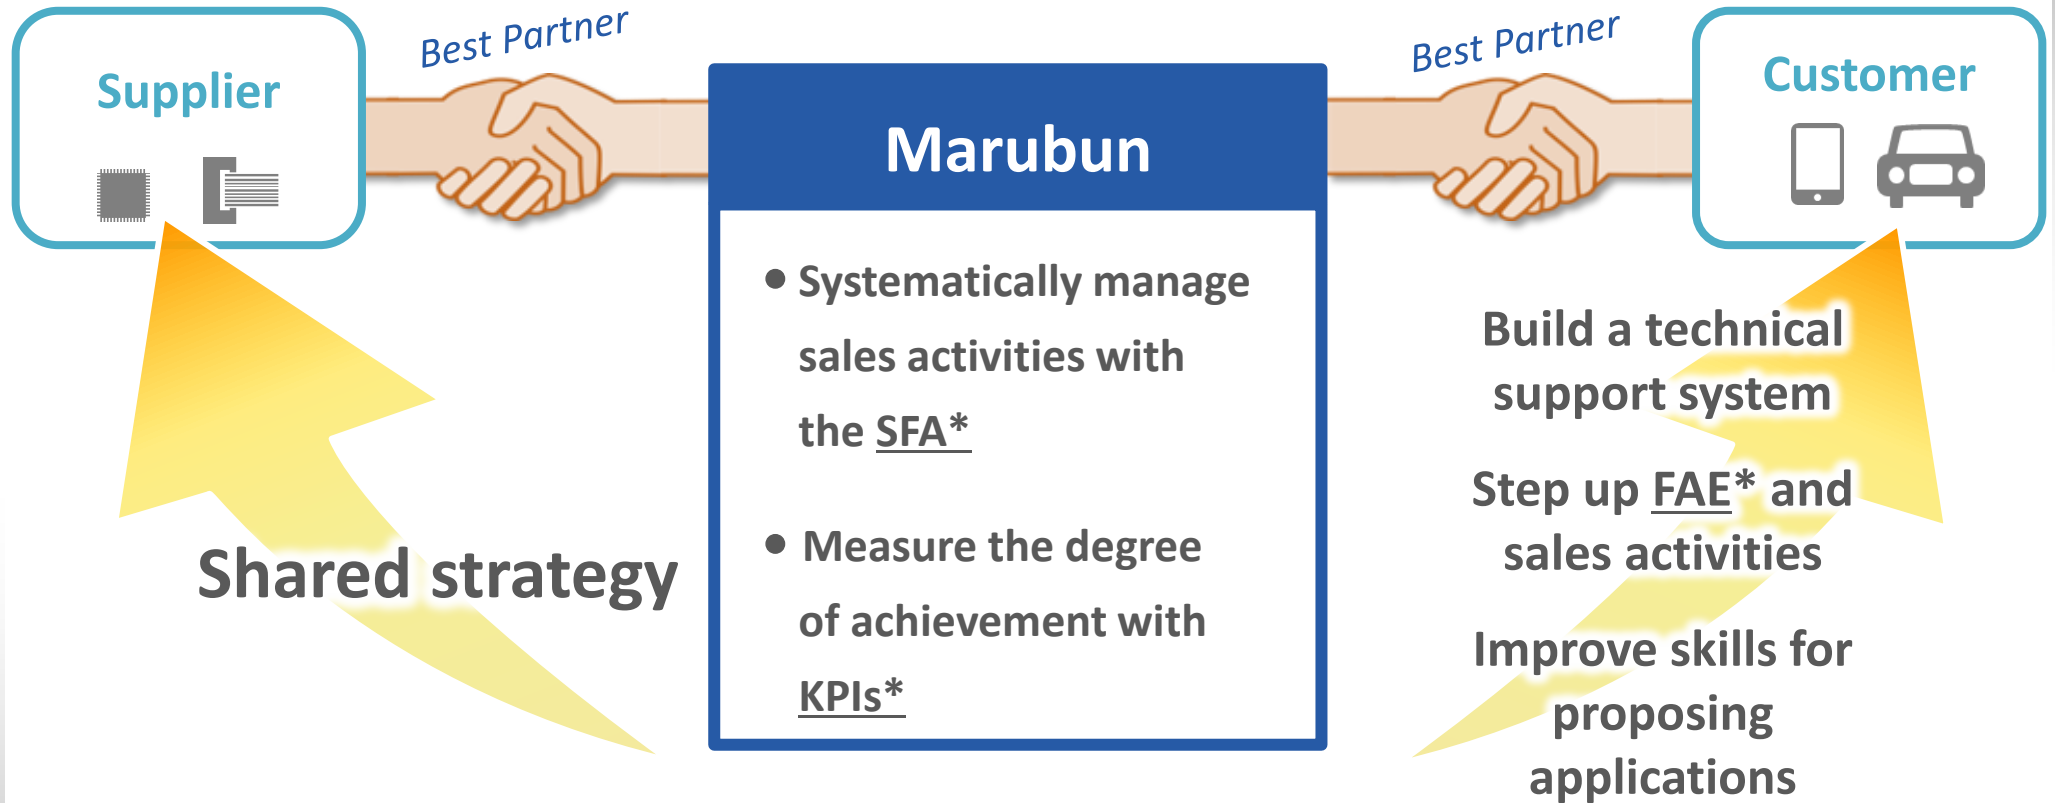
Supplier

Best Partner

Marubun

● Systematically manage sales activities with the SFA*

● Measure the degree of achievement with KPIs*

Best Partner

Customer

Shared strategy

Build a technical support system

Step up FAE* and sales activities

Improve skills for proposing applications